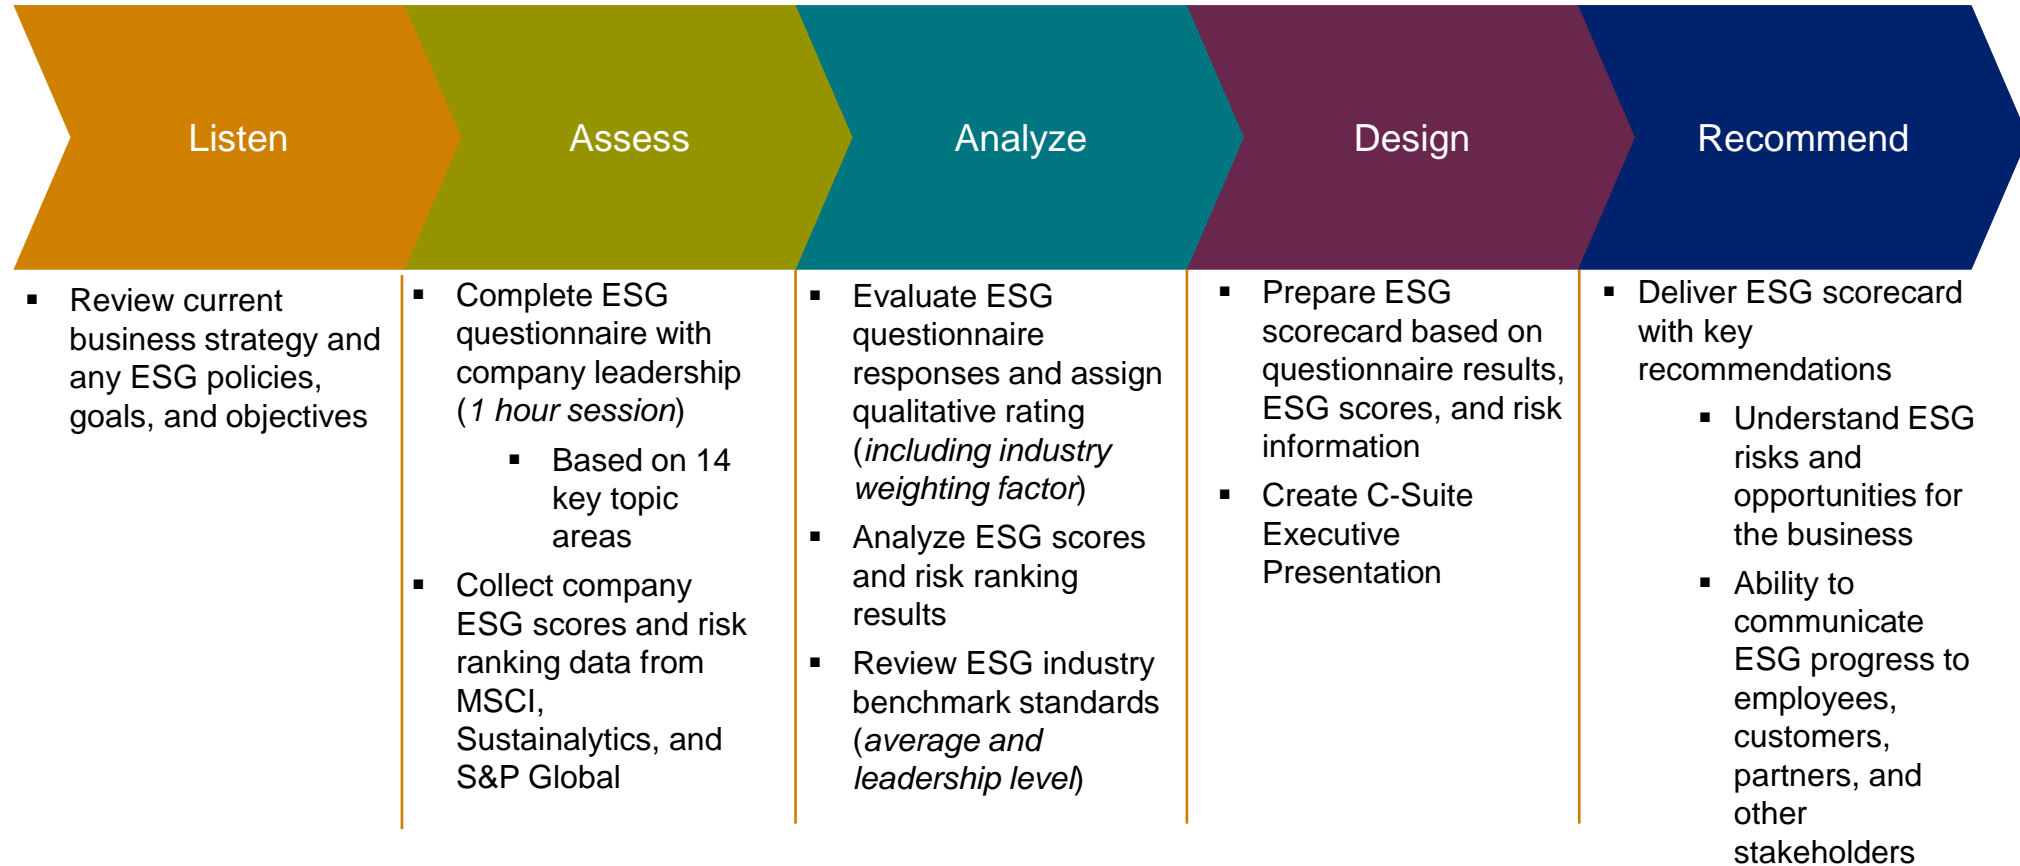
Listen

- Review current business strategy and any ESG policies, goals, and objectives

Assess

- Complete ESG questionnaire with company leadership (*1 hour session*)
    - Based on 14 key topic areas
- Collect company ESG scores and risk ranking data from MSCI, Sustainalytics, and S&P Global

Analyze

- Evaluate ESG questionnaire responses and assign qualitative rating (*including industry weighting factor*)
- Analyze ESG scores and risk ranking results
- Review ESG industry benchmark standards (*average and leadership level*)

Design

- Prepare ESG scorecard based on questionnaire results, ESG scores, and risk information
- Create C-Suite Executive Presentation

Recommend

- Deliver ESG scorecard with key recommendations
    - Understand ESG risks and opportunities for the business
    - Ability to communicate ESG progress to employees, customers, partners, and other stakeholders